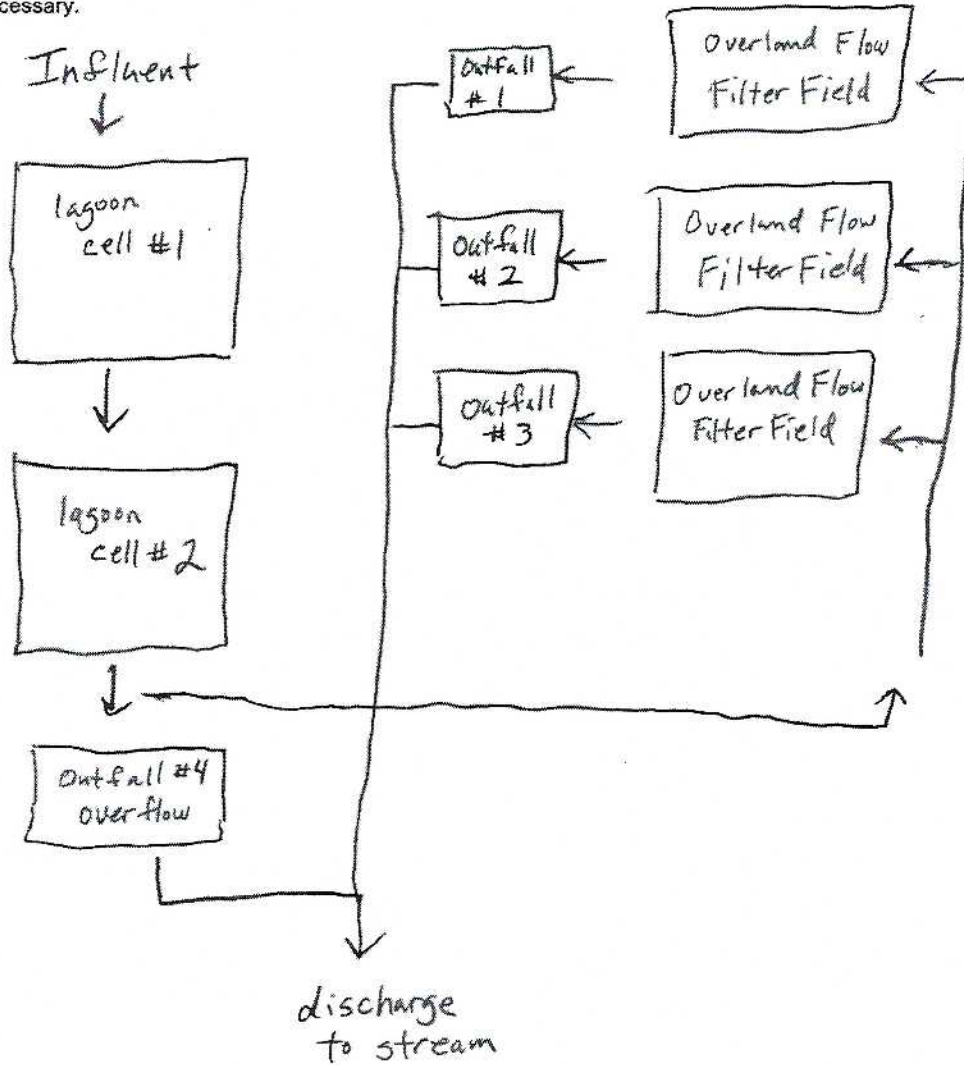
cessary.

Influent

lagoon cell #1

lagoon cell #2

Outfall #4 overflow

Outfall #1

Outfall #2

Outfall #3

Overland Flow Filter Field

Overland Flow Filter Field

Overland Flow Filter Field

discharge to stream